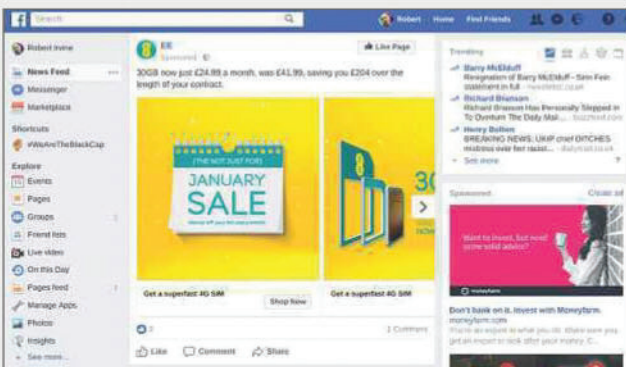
Search

Robert Home Find Friends

Robert Irvine

News Feed

Messenger

Marketplace

Shortcuts

#WeAreTheBlackCap

Explore

Events

Pages

Groups

Friend lists

Live video

On this Day

Pages feed

Manage Apps

Photos

Insights

See more...

EE

Sponsored

Like Page

30GB now just £24.99 a month, was £41.99, saving you £204 over the length of your contract.

[THE NOT JUST FOR]

JANUARY SALE

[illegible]

30

NOW

Get a superfast 4G SIM

Shop Now

Get a superfast 4G SIM

2

2 Comments

Like Comment Share

Trending

Barry McElduff

Resignation of Barry McElduff – Sinn Fein statement in full – newsletter.co.uk

Richard Branson

Richard Branson Has Personally Stepped In To Overturn The Daily Mail... – buzzfeed.com

Henry Bolton

BREAKING NEWS: UKIP chief DITCHES mistress over her racist... – dailystar.co.uk

See more

Sponsored

Create ad

Want to invest, but need some solid advice?

moneyfarm

Don't bank on it. Invest with Moneyfarm.

moneyfarm.com

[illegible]